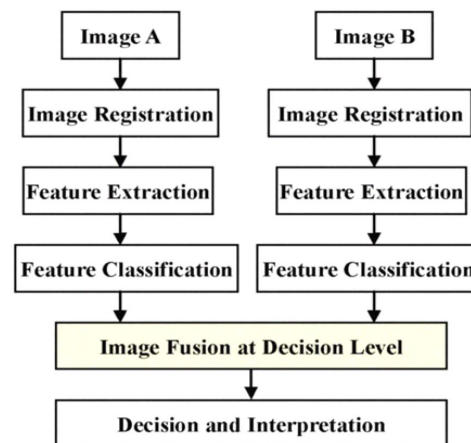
Image A

Image B

Image Registration

Image Registration

Feature Extraction

Feature Extraction

Feature Classification

Feature Classification

Image Fusion at Decision Level

Decision and Interpretation